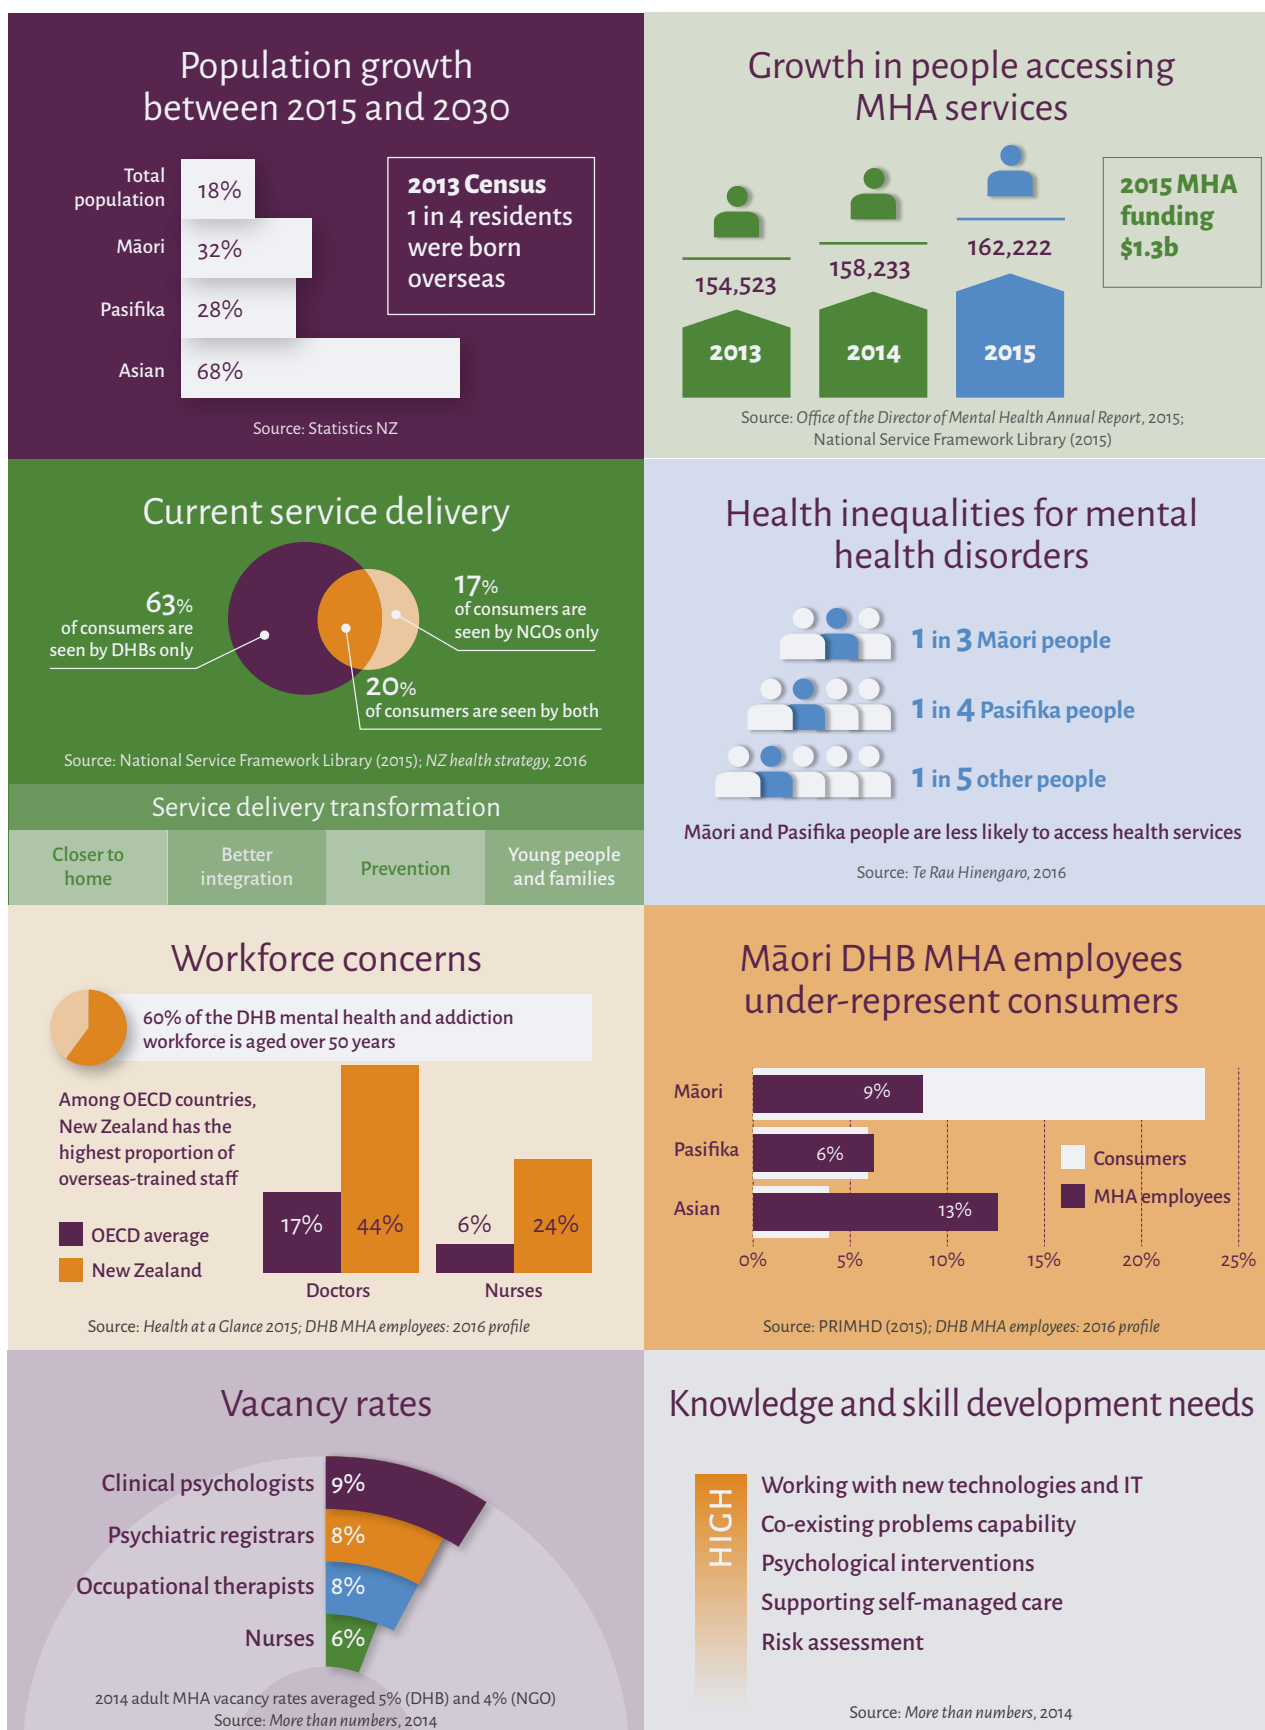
Population growth between 2015 and 2030

| | |
|---|---|
| Total population | 18% |
| Māori | 32% |
| Pasifika | 28% |
| Asian | 68% |

2013 Census
1 in 4 residents were born overseas

Source: Statistics NZ

Growth in people accessing MHA services

154,523
2013

158,233
2014

162,222
2015

2015 MHA funding $1.3b

Source: Office of the Director of Mental Health Annual Report, 2015; National Service Framework Library (2015)

Current service delivery

63% of consumers are seen by DHBs only

17% of consumers are seen by NGOs only

20% of consumers are seen by both

Source: National Service Framework Library (2015); NZ health strategy, 2016

Service delivery transformation

Closer to home
Better integration
Prevention
Young people and families

Health inequalities for mental health disorders

1 in 3 Māori people
1 in 4 Pasifika people
1 in 5 other people

Māori and Pasifika people are less likely to access health services

Source: Te Rau Hinengaro, 2016

Workforce concerns

60% of the DHB mental health and addiction workforce is aged over 50 years

Among OECD countries, New Zealand has the highest proportion of overseas-trained staff

OECD average
New Zealand

17% 44%
Doctors

6% 24%
Nurses

Source: Health at a Glance 2015; DHB MHA employees: 2016 profile

Māori DHB MHA employees under-represent consumers

Māori 9%
Pasifika 6%
Asian 13%

Consumers
MHA employees

0% 5% 10% 15% 20% 25%

Source: PRIMHD (2015); DHB MHA employees: 2016 profile

Vacancy rates

Clinical psychologists 9%
Psychiatric registrars 8%
Occupational therapists 8%
Nurses 6%

2014 adult MHA vacancy rates averaged 5% (DHB) and 4% (NGO)
Source: More than numbers, 2014

Knowledge and skill development needs

HIGH

Working with new technologies and IT
Co-existing problems capability
Psychological interventions
Supporting self-managed care
Risk assessment

Source: More than numbers, 2014